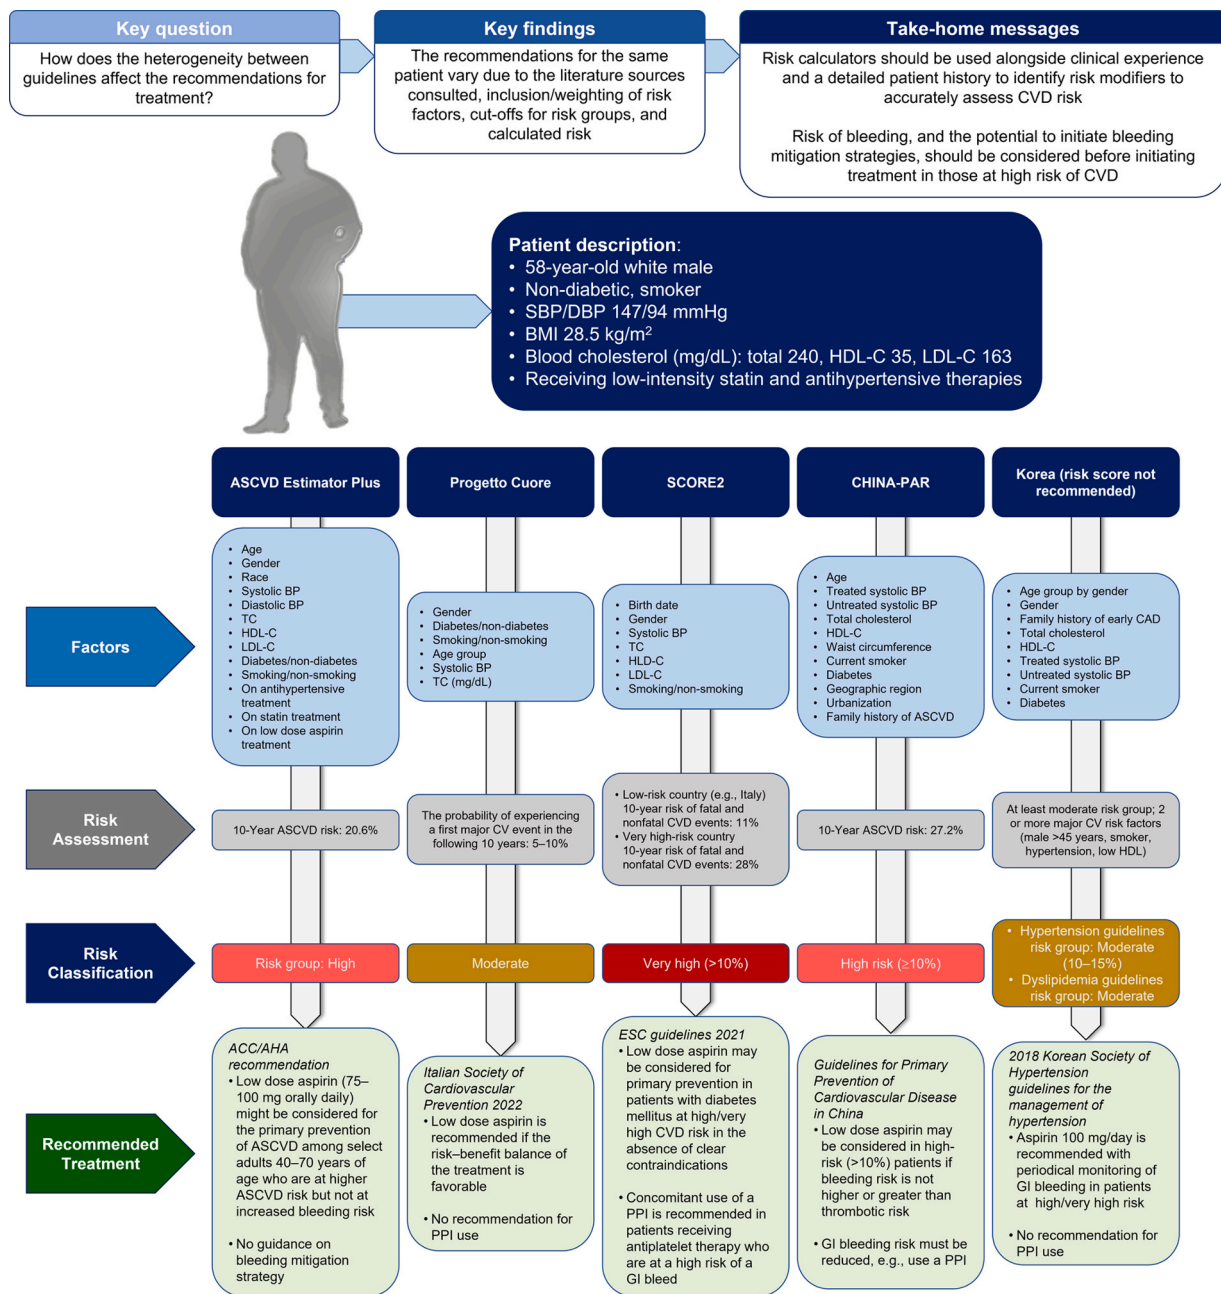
Key question

How does the heterogeneity between guidelines affect the recommendations for treatment?

Key findings

The recommendations for the same patient vary due to the literature sources consulted, inclusion/weighting of risk factors, cut-offs for risk groups, and calculated risk

Take-home messages

Risk calculators should be used alongside clinical experience and a detailed patient history to identify risk modifiers to accurately assess CVD risk

Risk of bleeding, and the potential to initiate bleeding mitigation strategies, should be considered before initiating treatment in those at high risk of CVD

Patient description:
• 58-year-old white male
• Non-diabetic, smoker
• SBP/DBP 147/94 mmHg
• BMI 28.5 kg/m$^2$
• Blood cholesterol (mg/dL): total 240, HDL-C 35, LDL-C 163
• Receiving low-intensity statin and antihypertensive therapies

ASCVD Estimator Plus

Progetto Cuore

SCORE2

CHINA-PAR

Korea (risk score not recommended)

Factors

• Age
• Gender
• Race
• Systolic BP
• Diastolic BP
• TC
• HDL-C
• LDL-C
• Diabetes/non-diabetes
• Smoking/non-smoking
• On antihypertensive treatment
• On statin treatment
• On low dose aspirin treatment

• Gender
• Diabetes/non-diabetes
• Smoking/non-smoking
• Age group
• Systolic BP
• TC (mg/dL)

• Birth date
• Gender
• Systolic BP
• TC
• HLD-C
• LDL-C
• Smoking/non-smoking

• Age
• Treated systolic BP
• Untreated systolic BP
• Total cholesterol
• HDL-C
• Waist circumference
• Current smoker
• Diabetes
• Geographic region
• Urbanization
• Family history of ASCVD

• Age group by gender
• Gender
• Family history of early CAD
• Total cholesterol
• HDL-C
• Treated systolic BP
• Untreated systolic BP
• Current smoker
• Diabetes

Risk Assessment

10-Year ASCVD risk: 20.6%

The probability of experiencing a first major CV event in the following 10 years: 5–10%

• Low-risk country (e.g., Italy) 10-year risk of fatal and nonfatal CVD events: 11%
• Very high-risk country 10-year risk of fatal and nonfatal CVD events: 28%

10-Year ASCVD risk: 27.2%

At least moderate risk group; 2 or more major CV risk factors (male >45 years, smoker, hypertension, low HDL)

Risk Classification

Risk group: High

Moderate

Very high (>10%)

High risk (≥10%)

• Hypertension guidelines risk group: Moderate (10–15%)
• Dyslipidemia guidelines risk group: Moderate

Recommended Treatment

ACC/AHA recommendation
• Low dose aspirin (75–100 mg orally daily) might be considered for the primary prevention of ASCVD among select adults 40–70 years of age who are at higher ASCVD risk but not at increased bleeding risk

• No guidance on bleeding mitigation strategy

Italian Society of Cardiovascular Prevention 2022
• Low dose aspirin is recommended if the risk–benefit balance of the treatment is favorable

• No recommendation for PPI use

ESC guidelines 2021
• Low dose aspirin may be considered for primary prevention in patients with diabetes mellitus at high/very high CVD risk in the absence of clear contraindications

• Concomitant use of a PPI is recommended in patients receiving antiplatelet therapy who are at a high risk of a GI bleed

Guidelines for Primary Prevention of Cardiovascular Disease in China
• Low dose aspirin may be considered in high-risk (>10%) patients if bleeding risk is not higher or greater than thrombotic risk

• GI bleeding risk must be reduced, e.g., use a PPI

2018 Korean Society of Hypertension guidelines for the management of hypertension
• Aspirin 100 mg/day is recommended with periodical monitoring of GI bleeding in patients at high/very high risk

• No recommendation for PPI use